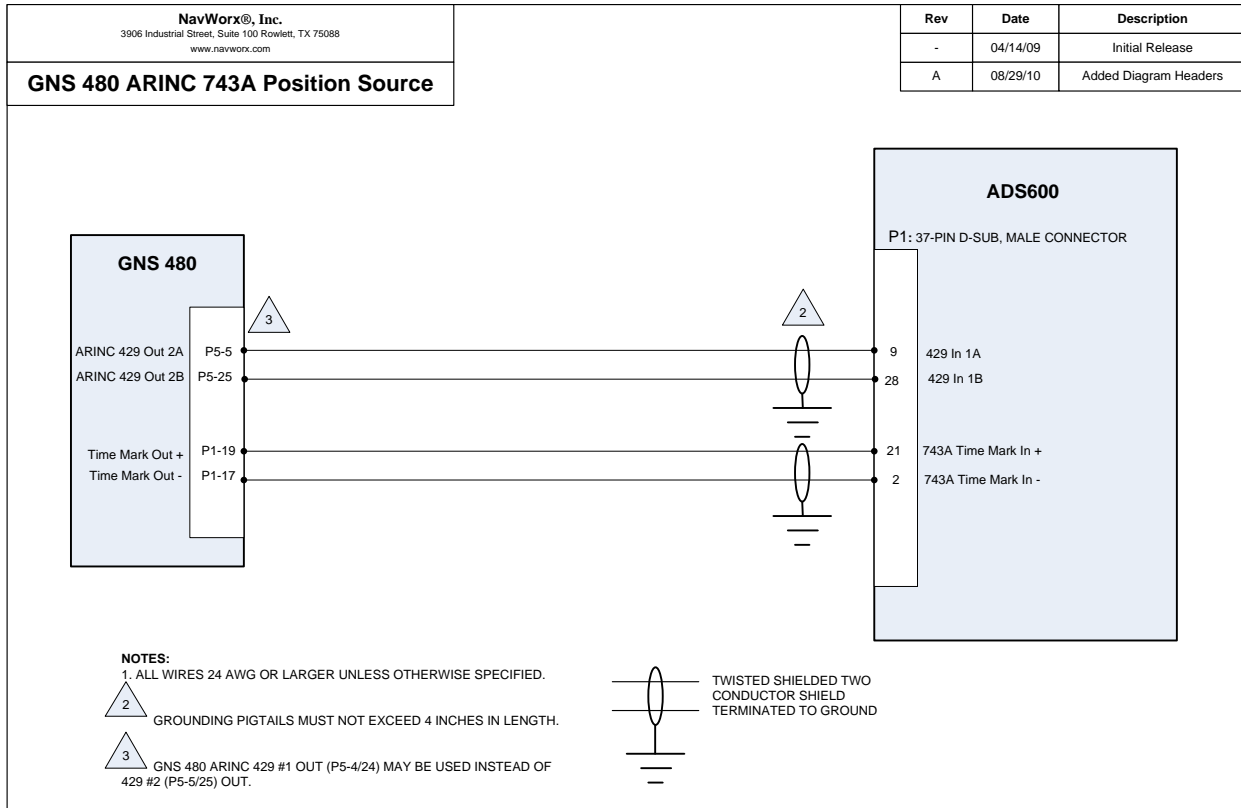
NavWorx®, Inc.
3906 Industrial Street, Suite 100 Rowlett, TX 75088
www.navworx.com

GNS 480 ARINC 743A Position Source

| Rev | Date | Description |
|---|---|---|
| - | 04/14/09 | Initial Release |
| A | 08/29/10 | Added Diagram Headers |

ADS600

P1: 37-PIN D-SUB, MALE CONNECTOR

GNS 480

3

2

ARINC 429 Out 2A P5-5
ARINC 429 Out 2B P5-25

Time Mark Out + P1-19
Time Mark Out - P1-17

9 429 In 1A
28 429 In 1B

21 743A Time Mark In +
2 743A Time Mark In -

NOTES:
1. ALL WIRES 24 AWG OR LARGER UNLESS OTHERWISE SPECIFIED.

2 GROUNDING PIGTAILS MUST NOT EXCEED 4 INCHES IN LENGTH.

3 GNS 480 ARINC 429 #1 OUT (P5-4/24) MAY BE USED INSTEAD OF 429 #2 (P5-5/25) OUT.

TWISTED SHIELDED TWO CONDUCTOR SHIELD TERMINATED TO GROUND